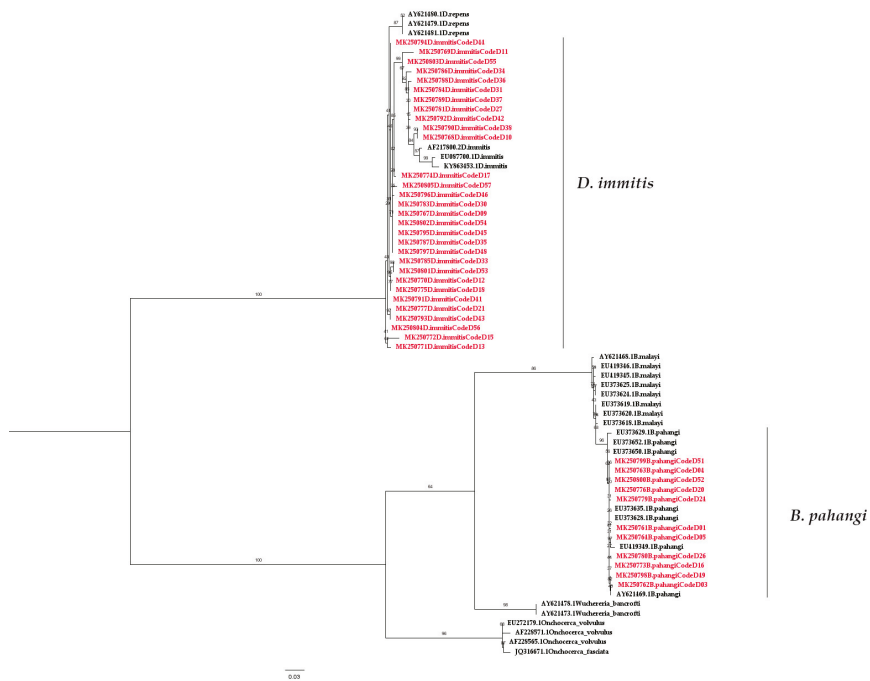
AY621480.1D.repens
AY621479.1D.repens
AY621481.1D.repens
MK250794D.immitisCodeD44
MK250769D.immitisCodeD11
MK250803D.immitisCodeD55
MK250786D.immitisCodeD34
MK250788D.immitisCodeD36
MK250784D.immitisCodeD31
MK250789D.immitisCodeD37
MK250781D.immitisCodeD27
MK250792D.immitisCodeD42
MK250790D.immitisCodeD38
MK250768D.immitisCodeD10
AF217800.2D.immitis
EU087700.1D.immitis
KY963453.1D.immitis
MK250774D.immitisCodeD17
MK250805D.immitisCodeD57
MK250796D.immitisCodeD46
MK250783D.immitisCodeD30
MK250767D.immitisCodeD09
MK250802D.immitisCodeD54
MK250795D.immitisCodeD45
MK250787D.immitisCodeD35
MK250797D.immitisCodeD48
MK250785D.immitisCodeD33
MK250801D.immitisCodeD53
MK250770D.immitisCodeD12
MK250775D.immitisCodeD18
MK250791D.immitisCodeD41
MK250777D.immitisCodeD21
MK250793D.immitisCodeD43
MK250804D.immitisCodeD56
MK250772D.immitisCodeD15
MK250771D.immitisCodeD13
D. immitis
100
AY621468.1B.malayi
EU419346.1B.malayi
EU419345.1B.malayi
EU373625.1B.malayi
EU373624.1B.malayi
EU373619.1B.malayi
EU373620.1B.malayi
EU373618.1B.malayi
EU373629.1B.pahangi
EU373652.1B.pahangi
EU373650.1B.pahangi
MK250799B.pahangiCodeD51
MK250763B.pahangiCodeD04
MK250800B.pahangiCodeD52
MK250776B.pahangiCodeD20
MK250779B.pahangiCodeD24
EU373635.1B.pahangi
EU373628.1B.pahangi
MK250761B.pahangiCodeD01
MK250764B.pahangiCodeD05
EU419349.1B.pahangi
MK250780B.pahangiCodeD26
MK250773B.pahangiCodeD16
MK250798B.pahangiCodeD49
MK250762B.pahangiCodeD03
AY621469.1B.pahangi
B. pahangi
88
99
64
100
AY621478.1Wuchereria_bancrofti
AY621473.1Wuchereria_bancrofti
98
EU272179.1Onchocerca_volvulus
AF228571.1Onchocerca_volvulus
AF228565.1Onchocerca_volvulus
JQ316671.1Onchocerca_fasciata
86
0.03